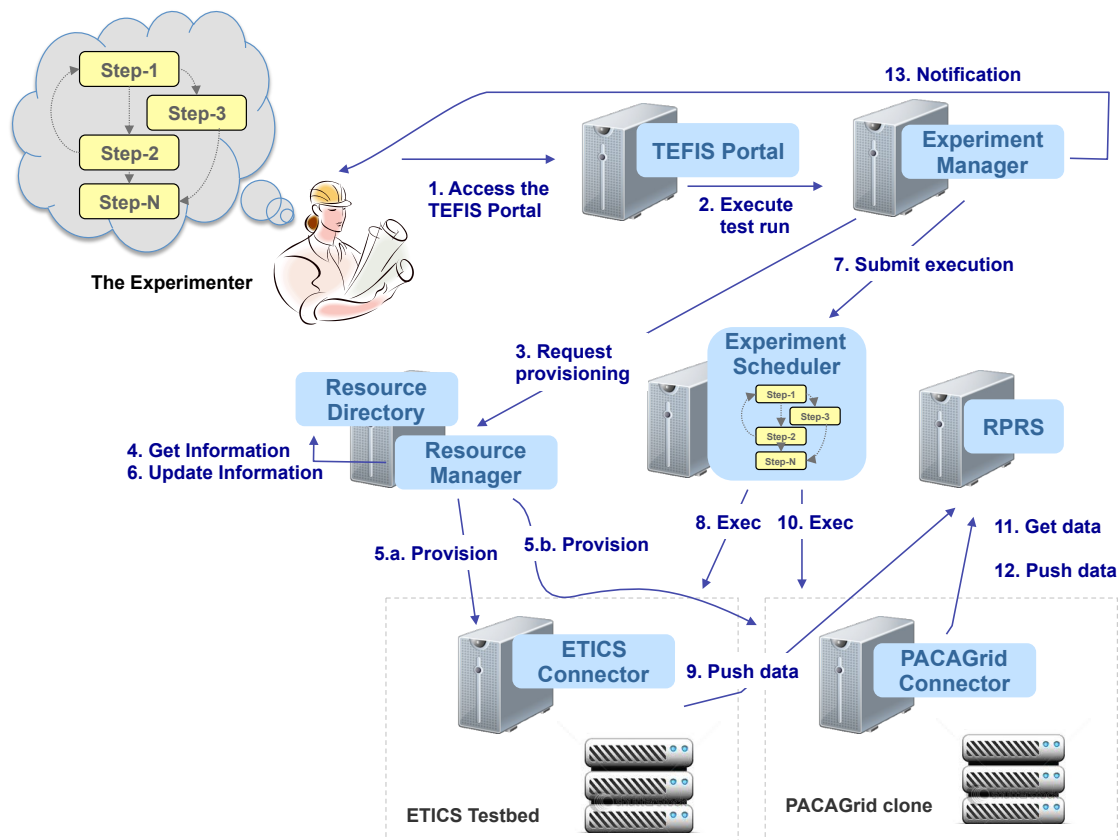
Step-1
Step-3
Step-2
Step-N

The Experimenter

13. Notification

TEFIS Portal

Experiment Manager

1. Access the TEFIS Portal

2. Execute test run

7. Submit execution

3. Request provisioning

Experiment Scheduler

Step-1
Step-3
Step-2
Step-N

Resource Directory

Resource Manager

4. Get Information
6. Update Information

RPRS

5.a. Provision

5.b. Provision

8. Exec

10. Exec

11. Get data

12. Push data

ETICS Connector

9. Push data

PACAGrid Connector

ETICS Testbed

PACAGrid clone